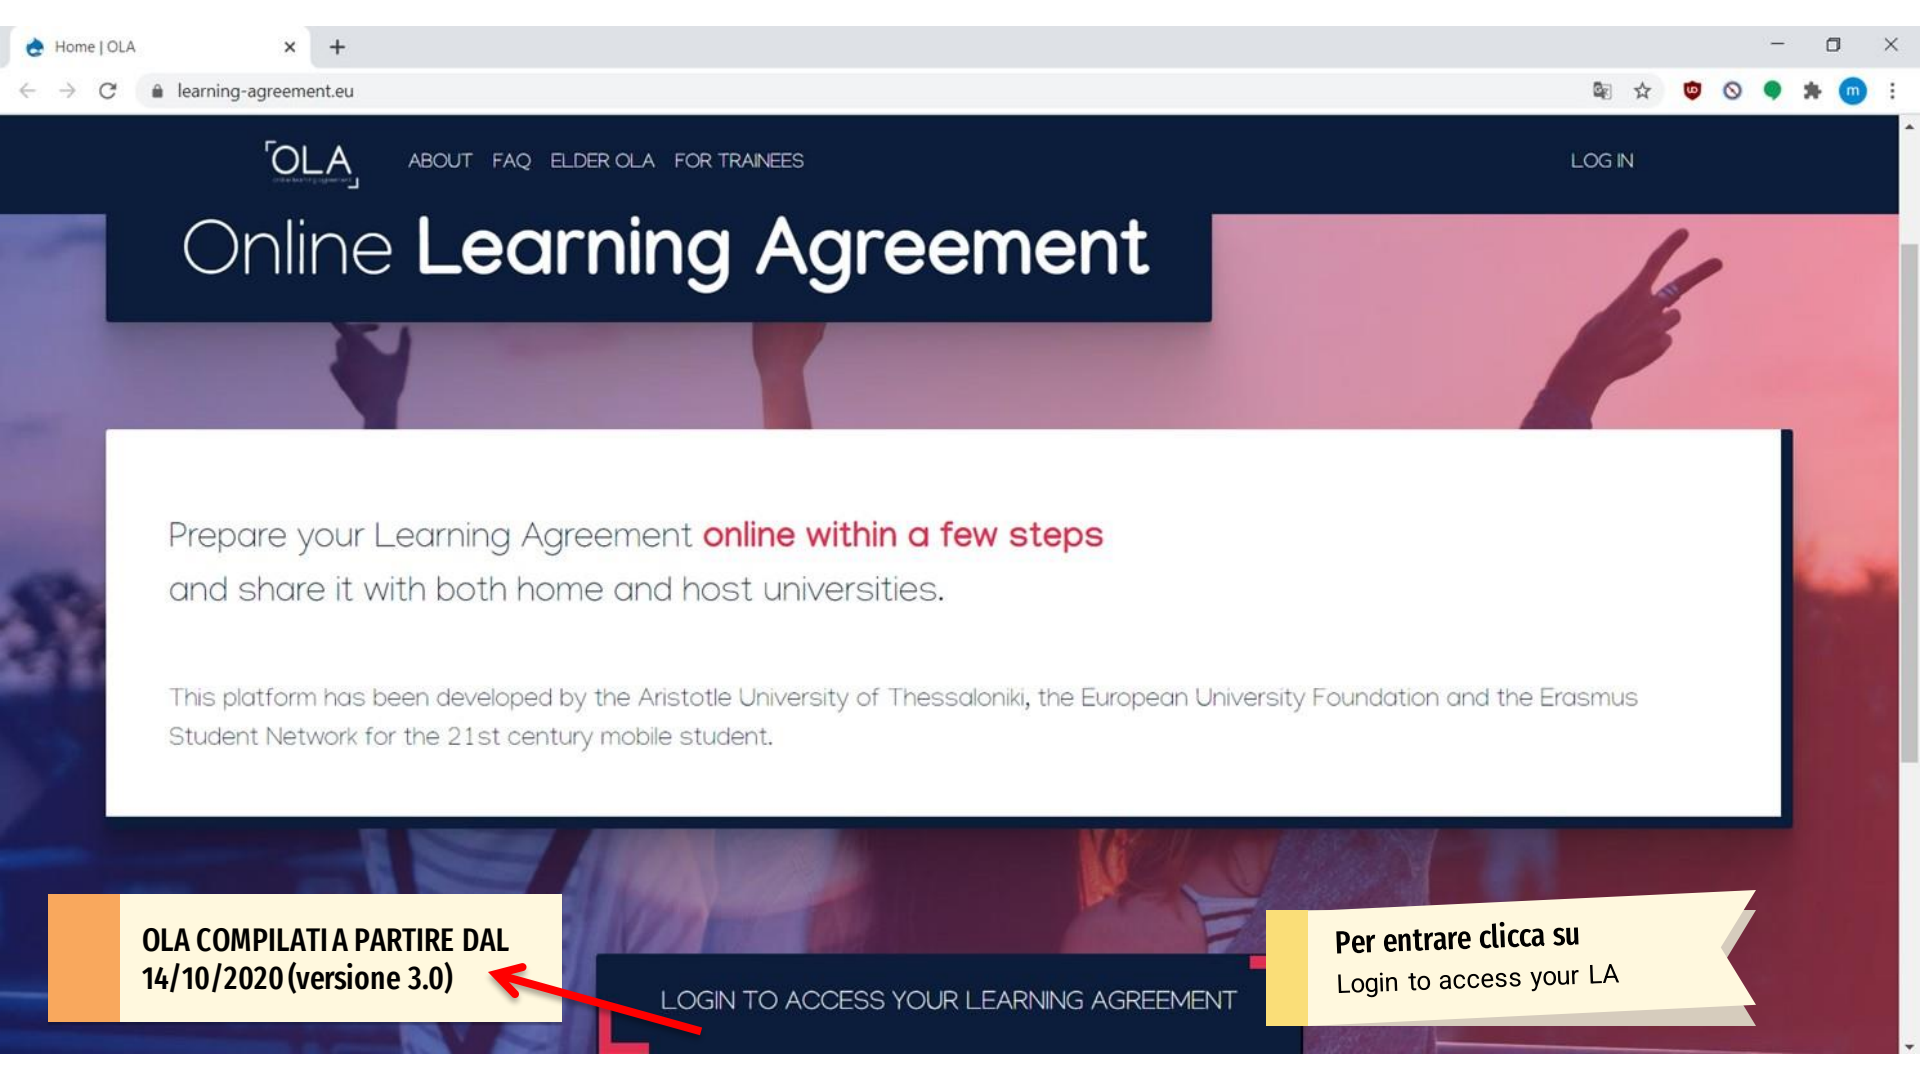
Home | OLA

learning-agreement.eu

OLA

ABOUT FAQ ELDER OLA FOR TRAINEES

LOG IN

Online Learning Agreement

Prepare your Learning Agreement online within a few steps and share it with both home and host universities.

This platform has been developed by the Aristotle University of Thessaloniki, the European University Foundation and the Erasmus Student Network for the 21st century mobile student.

OLA COMPILATI A PARTIRE DAL 14/10/2020 (versione 3.0)

LOGIN TO ACCESS YOUR LEARNING AGREEMENT

Per entrare clicca su Login to access your LA